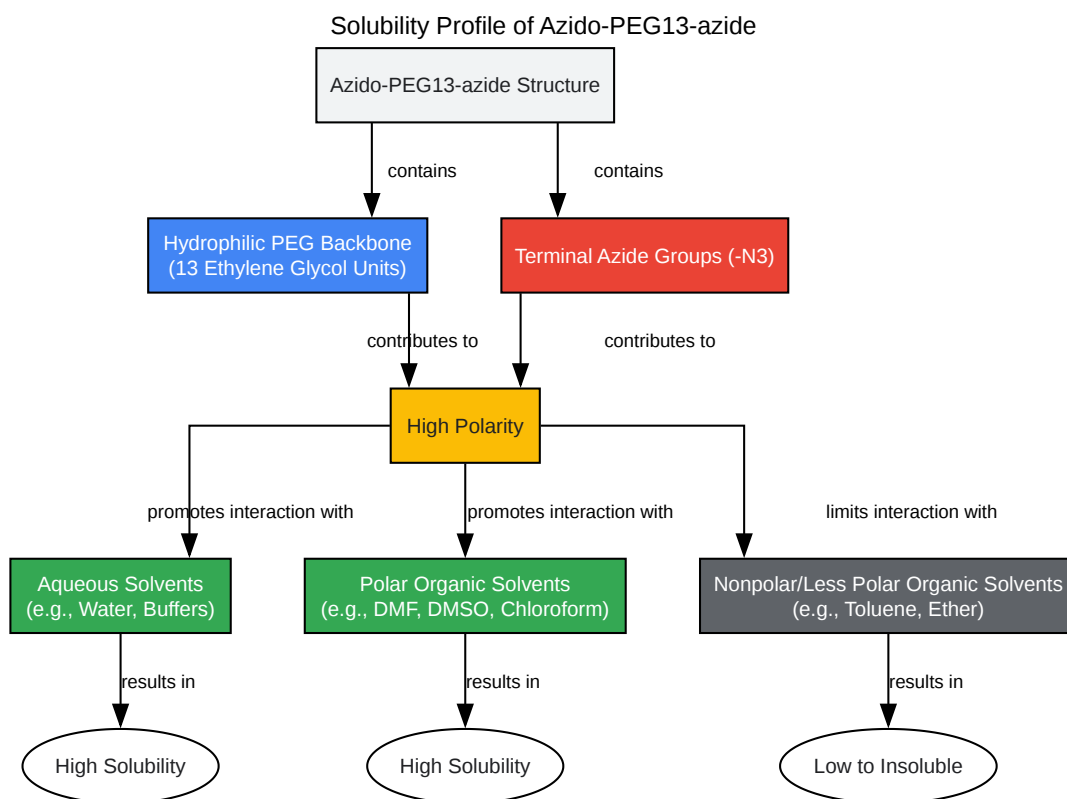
Solubility Profile of Azido-PEG13-azide

Azido-PEG13-azide Structure

contains

contains

Hydrophilic PEG Backbone
(13 Ethylene Glycol Units)

Terminal Azide Groups (-N3)

contributes to

contributes to

High Polarity

promotes interaction with

promotes interaction with

limits interaction with

Aqueous Solvents
(e.g., Water, Buffers)

Polar Organic Solvents
(e.g., DMF, DMSO, Chloroform)

Nonpolar/Less Polar Organic Solvents
(e.g., Toluene, Ether)

results in

results in

results in

High Solubility

High Solubility

Low to Insoluble